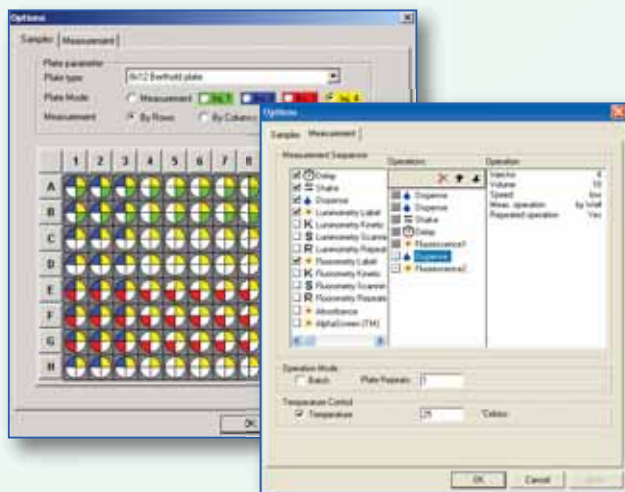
Options

Samples | Measurement

Plate parameter

Plate type: 8x12 Berthold plate

Plate Mode: Measurement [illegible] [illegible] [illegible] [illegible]

Measurement: By Rows   By Column

| | 1 | 2 | 3 | 4 | 5 | 6 | 7 | 8 |
|---|---|---|---|---|---|---|---|---|
| A | | | | | | | | |
| B | | | | | | | | |
| C | | | | | | | | |
| D | | | | | | | | |
| E | | | | | | | | |
| F | | | | | | | | |
| G | | | | | | | | |
| H | | | | | | | | |

OK

Options

Samples | Measurement

Measurement Sequence

Delay
Shake
Dispense
Luminometry Label
Luminometry Kinetic
Luminometry Scanner
Luminometry Repeat
Fluorometry Label
Fluorometry Kinetic
Fluorometry Scanner
Fluorometry Repeats
Absorbance
AlphaScreen (TM)

Operations

Dispense
Dispense
Shake
Delay
Fluorescence1
Dispense
Fluorescence2

Operation

| | |
|---|---|
| Injector | A |
| Volume | 10 |
| Speed | low |
| Meas. operation | by Well |
| Repeated operation | Yes |

Operation Mode

Batch   Plate Repeats: 1

Temperature Control

Temperature   25   Celsius

OK   Cancel   Apply